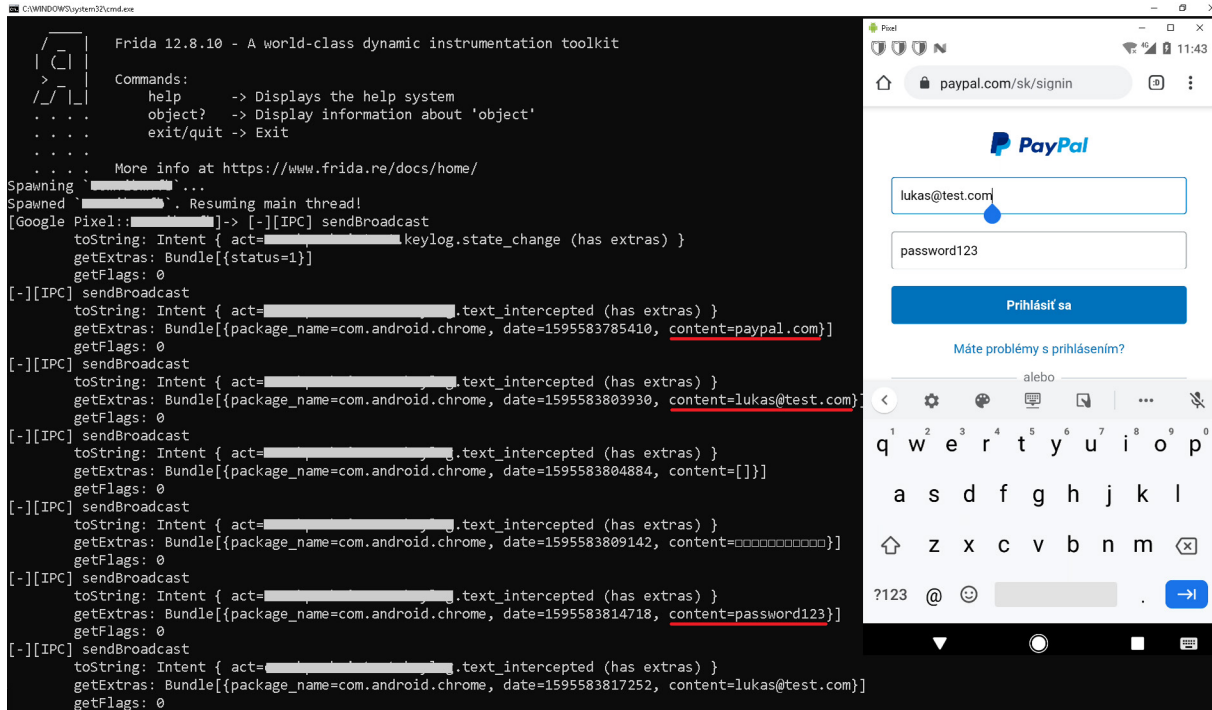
C:\WINDOWS\system32\cmd.exe

Frida 12.8.10 - A world-class dynamic instrumentation toolkit

Commands:
help -> Displays the help system
object? -> Display information about 'object'
exit/quit -> Exit

More info at https://www.frida.re/docs/home/
Spawning `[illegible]`...
Spawned `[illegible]`. Resuming main thread!
[Google Pixel::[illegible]]-> [-][IPC] sendBroadcast
toString: Intent { act=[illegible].keylog.state_change (has extras) }
getExtras: Bundle[{status=1}]
getFlags: 0
[-][IPC] sendBroadcast
toString: Intent { act=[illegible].text_intercepted (has extras) }
getExtras: Bundle[{package_name=com.android.chrome, date=1595583785410, content=paypal.com}]
getFlags: 0
[-][IPC] sendBroadcast
toString: Intent { act=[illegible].text_intercepted (has extras) }
getExtras: Bundle[{package_name=com.android.chrome, date=1595583803930, content=lukas@test.com}]
getFlags: 0
[-][IPC] sendBroadcast
toString: Intent { act=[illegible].text_intercepted (has extras) }
getExtras: Bundle[{package_name=com.android.chrome, date=1595583804884, content=[]}]
getFlags: 0
[-][IPC] sendBroadcast
toString: Intent { act=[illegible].text_intercepted (has extras) }
getExtras: Bundle[{package_name=com.android.chrome, date=1595583809142, content=□□□□□□□□□□□}]
getFlags: 0
[-][IPC] sendBroadcast
toString: Intent { act=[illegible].text_intercepted (has extras) }
getExtras: Bundle[{package_name=com.android.chrome, date=1595583814718, content=password123}]
getFlags: 0
[-][IPC] sendBroadcast
toString: Intent { act=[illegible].text_intercepted (has extras) }
getExtras: Bundle[{package_name=com.android.chrome, date=1595583817252, content=lukas@test.com}]
getFlags: 0

Pixel
11:43
paypal.com/sk/signin
PayPal
lukas@test.com
password123
Prihlásiť sa
Máte problémy s prihlásením?
alebo
q w e r t y u i o p
1 2 3 4 5 6 7 8 9 0
a s d f g h j k l
z x c v b n m
?123 @ .